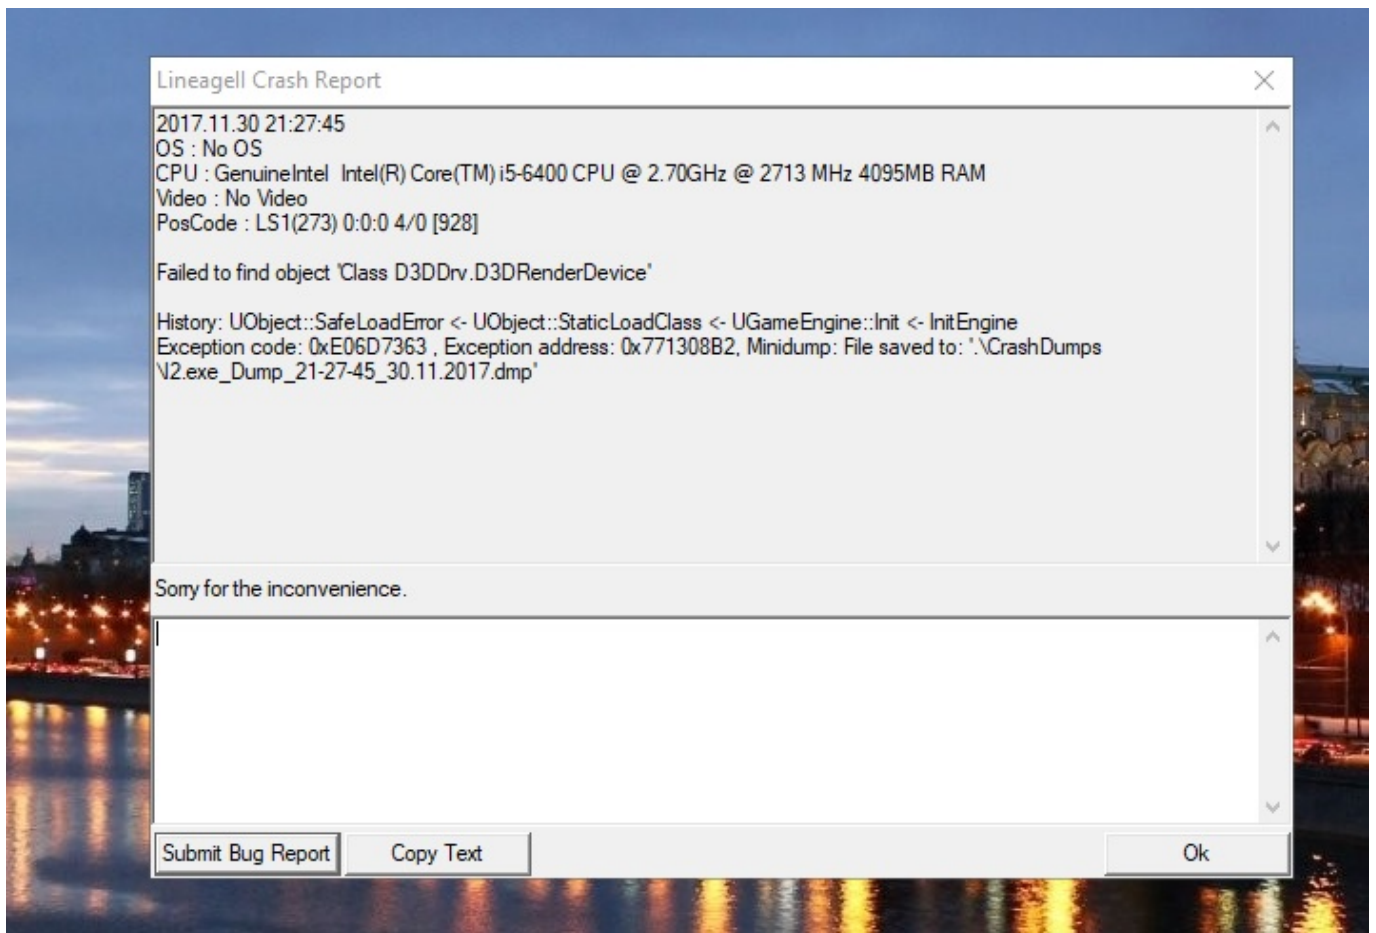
Lineagell Crash Report

2017.11.30 21:27:45
OS : No OS
CPU : GenuineIntel Intel(R) Core(TM) i5-6400 CPU @ 2.70GHz @ 2713 MHz 4095MB RAM
Video : No Video
PosCode : LS1(273) 0:0:0 4/0 [928]

Failed to find object 'Class D3DDrv.D3DRenderDevice'

History: UObject::SafeLoadError <- UObject::StaticLoadClass <- UGameEngine::Init <- InitEngine
Exception code: 0xE06D7363 , Exception address: 0x771308B2, Minidump: File saved to: '.\CrashDumps\l2.exe_Dump_21-27-45_30.11.2017.dmp'

Sorry for the inconvenience.

Submit Bug Report
Copy Text
Ok